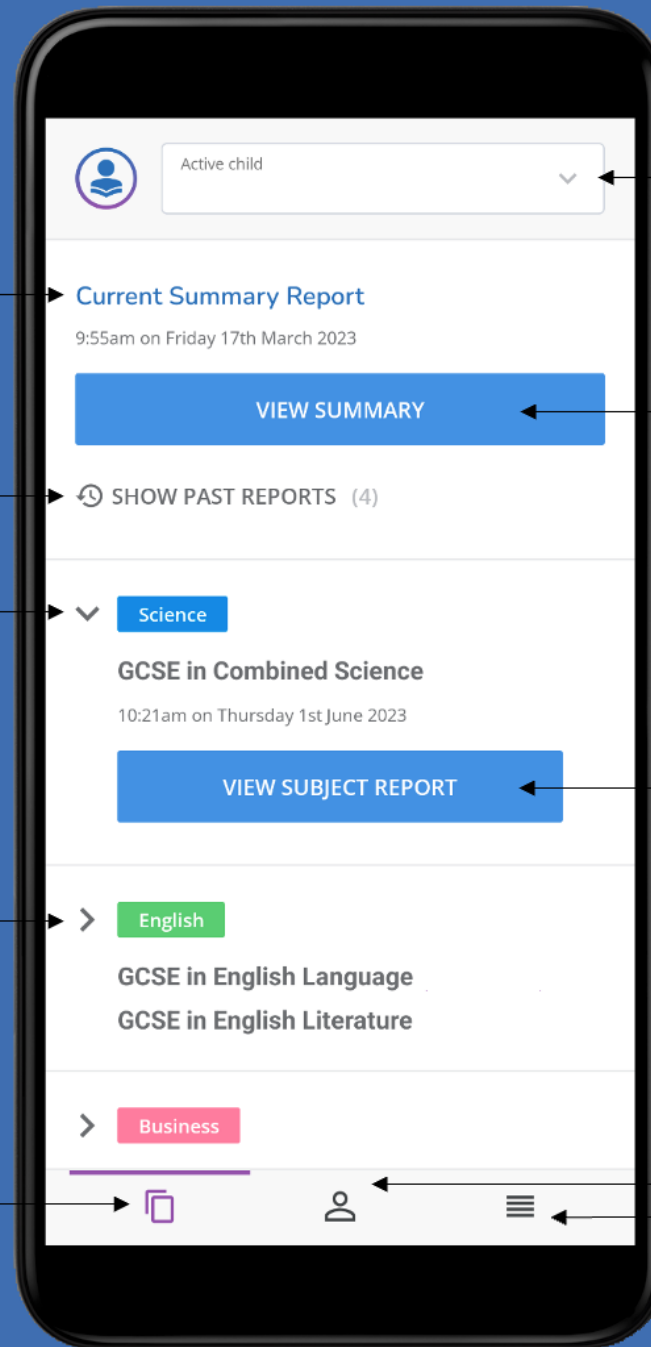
Active child

Current Summary Report

9:55am on Friday 17th March 2023

VIEW SUMMARY

SHOW PAST REPORTS (4)

Science

GCSE in Combined Science

10:21am on Thursday 1st June 2023

VIEW SUBJECT REPORT

English

GCSE in English Language

GCSE in English Literature

Business